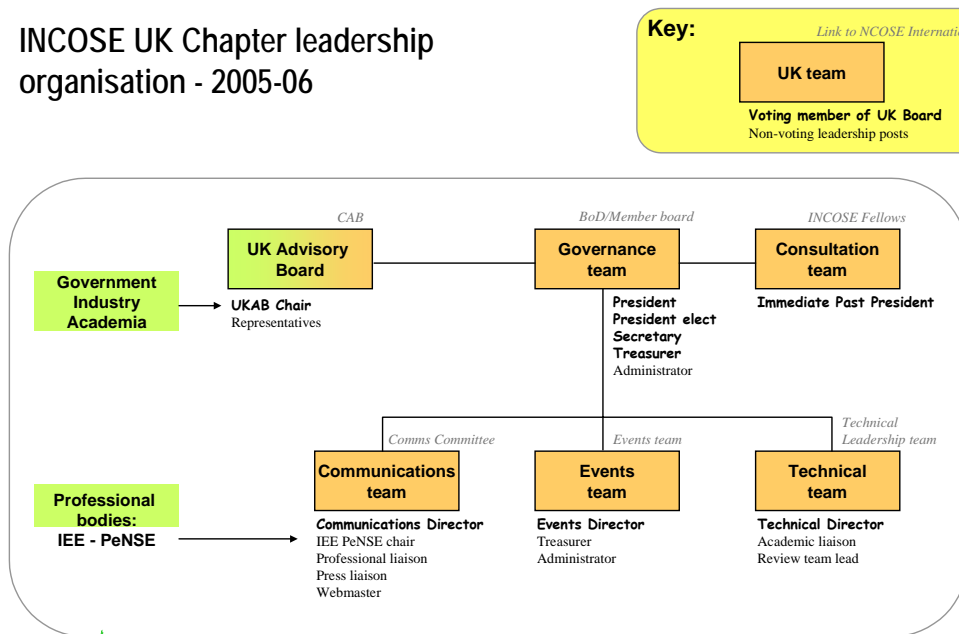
INCOSE UK Chapter leadership organisation - 2005-06

Key:
Link to NCOSE Internatio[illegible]
UK team
Voting member of UK Board
Non-voting leadership posts

CAB
UK Advisory Board
UKAB Chair
Representatives

BoD/Member board
Governance team
President
President elect
Secretary
Treasurer
Administrator

INCOSE Fellows
Consultation team
Immediate Past President

Government
Industry
Academia

Comms Committee
Communications team
Communications Director
IEE PeNSE chair
Professional liaison
Press liaison
Webmaster

Events team
Events team
Events Director
Treasurer
Administrator

Technical Leadership team
Technical team
Technical Director
Academic liaison
Review team lead

Professional bodies:
IEE - PeNSE